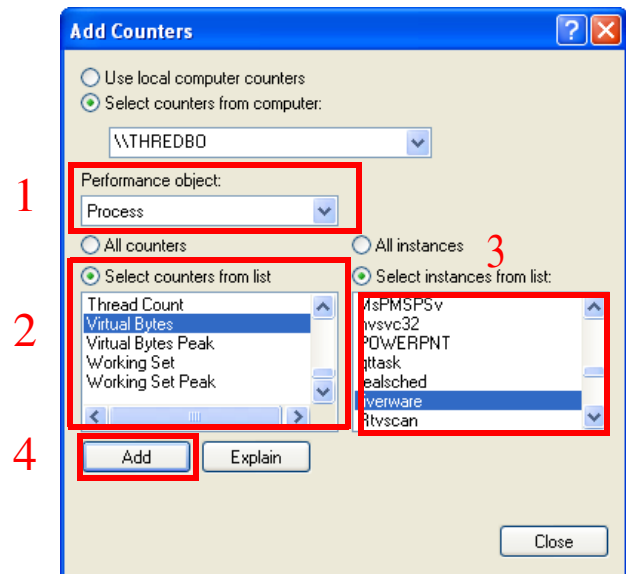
Add Counters

Use local computer counters
Select counters from computer:

\\THREDBO

1

Performance object:

Process

All counters
Select counters from list

2

Thread Count
Virtual Bytes
Virtual Bytes Peak
Working Set
Working Set Peak

All instances
Select instances from list:

3

MsPMSPSv
nvsvc32
POWERPNT
qttask
ealsched
iverware
Rtvscan

4

Add
Explain

Close